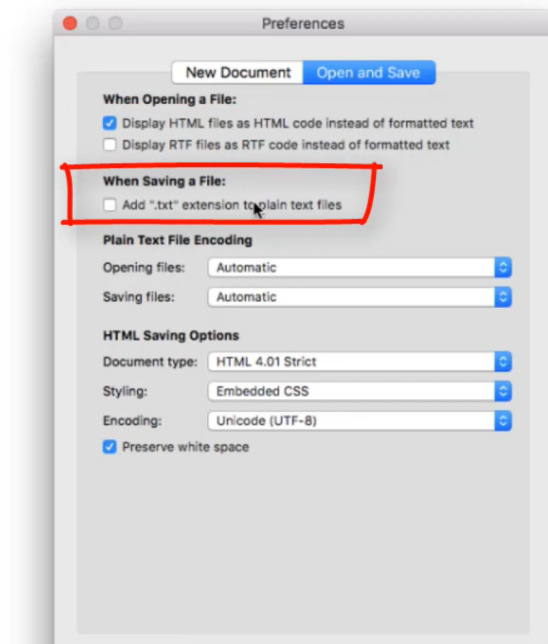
Preferences

New Document Open and Save

When Opening a File:

Display HTML files as HTML code instead of formatted text

Display RTF files as RTF code instead of formatted text

When Saving a File:

Add ".txt" extension to plain text files

Plain Text File Encoding

Opening files: Automatic

Saving files: Automatic

HTML Saving Options

Document type: HTML 4.01 Strict

Styling: Embedded CSS

Encoding: Unicode (UTF-8)

Preserve white space